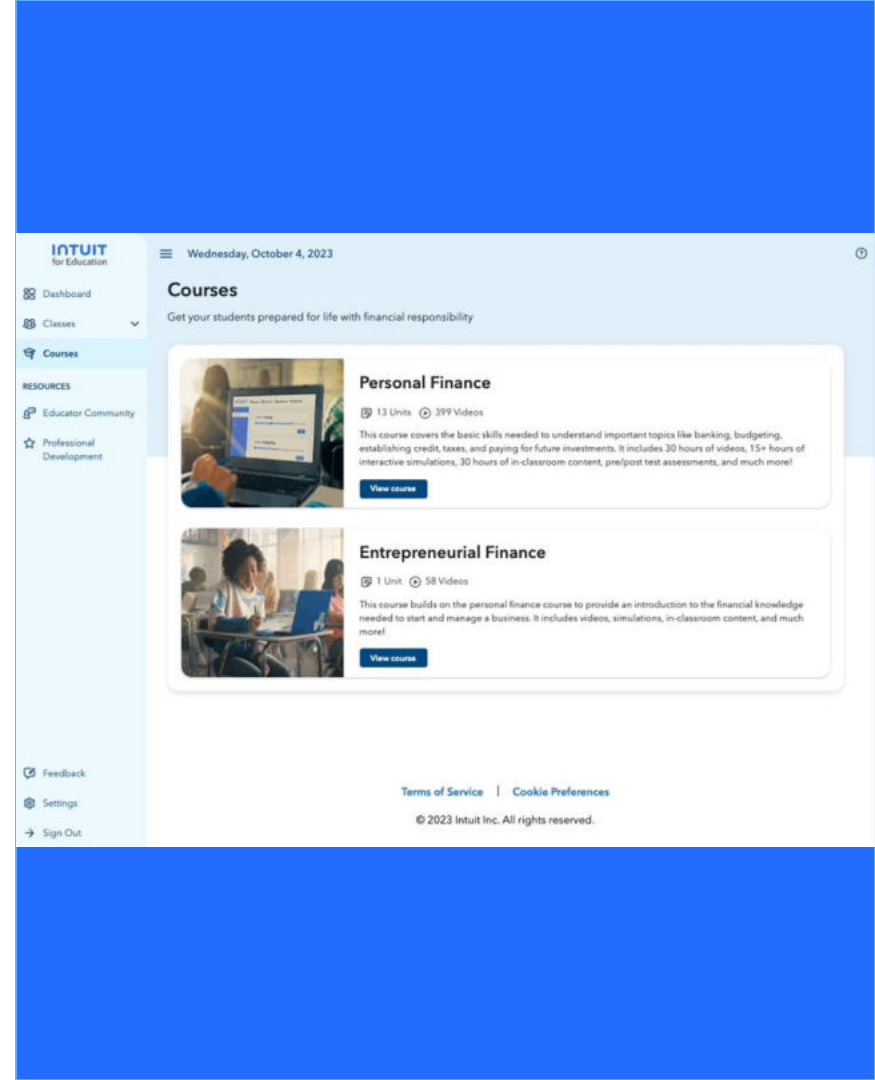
INTUIT
for Education

Dashboard
Classes
Courses
RESOURCES
Educator Community
Professional Development

Wednesday, October 4, 2023

Courses
Get your students prepared for life with financial responsibility

Personal Finance
13 Units 399 Videos
This course covers the basic skills needed to understand important topics like banking, budgeting, establishing credit, taxes, and paying for future investments. It includes 30 hours of videos, 15+ hours of interactive simulations, 30 hours of in-classroom content, pre/post test assessments, and much more!
View course

Entrepreneurial Finance
1 Unit 58 Videos
This course builds on the personal finance course to provide an introduction to the financial knowledge needed to start and manage a business. It includes videos, simulations, in-classroom content, and much more!
View course

Feedback
Settings
Sign Out

Terms of Service | Cookie Preferences
© 2023 Intuit Inc. All rights reserved.